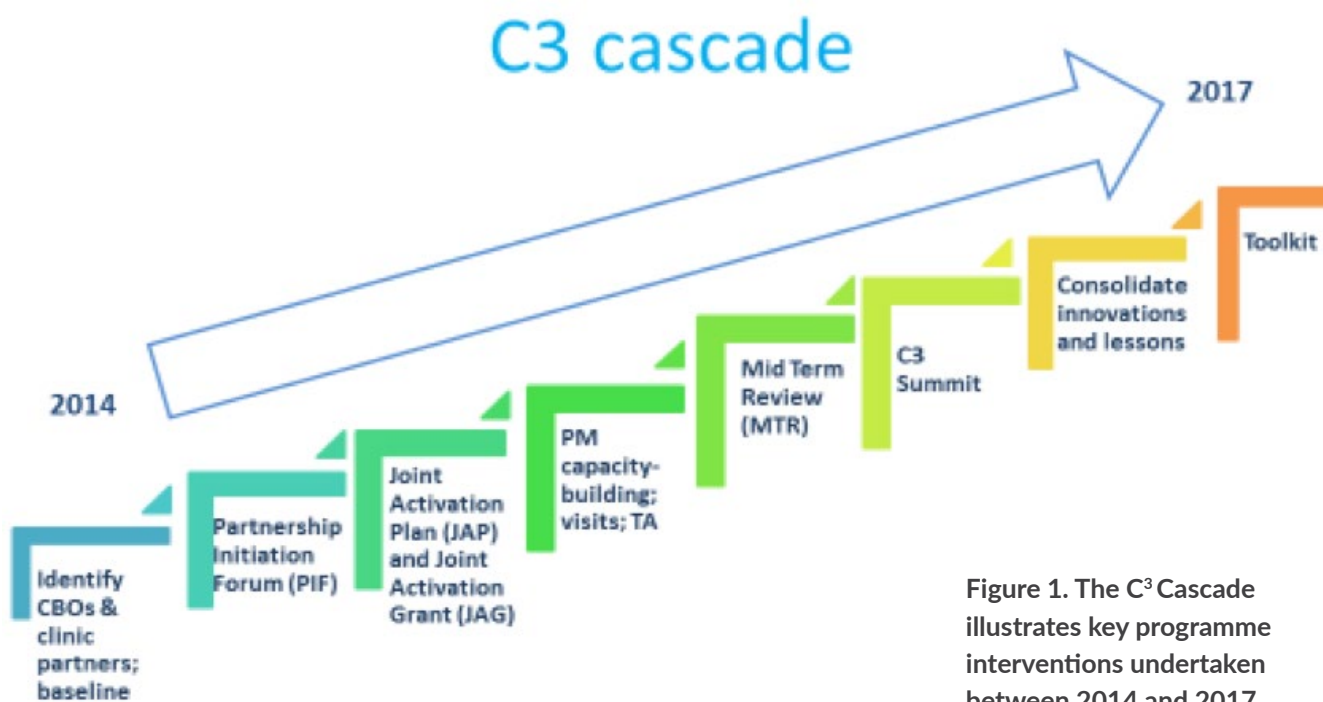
C3 cascade

2017

2014

Identify CBOs & clinic partners; baseline

Partnership Initiation Forum (PIF)

Joint Activation Plan (JAP) and Joint Activation Grant (JAG)

PM capacity-building; visits; TA

Mid Term Review (MTR)

C3 Summit

Consolidate innovations and lessons

Toolkit

Figure 1. The C$^3$ Cascade illustrates key programme interventions undertaken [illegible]